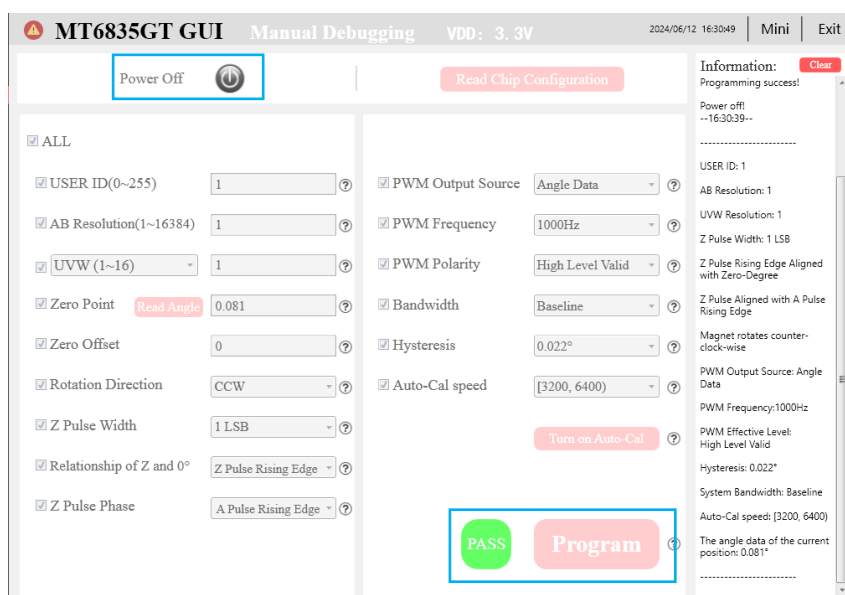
MT6835GT GUI Manual Debugging VDD: 3.3V 2024/06/12 16:30:49 Mini Exit

Power Off

Read Chip Configuration

ALL

USER ID(0~255) 1 ?

AB Resolution(1~16384) 1 ?

UVW (1~16) 1 ?

Zero Point Read Angle 0.081 ?

Zero Offset 0 ?

Rotation Direction CCW ?

Z Pulse Width 1 LSB ?

Relationship of Z and 0° Z Pulse Rising Edge ?

Z Pulse Phase A Pulse Rising Edge ?

PWM Output Source Angle Data ?

PWM Frequency 1000Hz ?

PWM Polarity High Level Valid ?

Bandwidth Baseline ?

Hysteresis 0.022° ?

Auto-Cal speed [3200, 6400) ?

Turn on Auto-Cal ?

PASS Program ?

Information: Clear

Programming success!

Power off!
--16:30:39--

------------------------

USER ID: 1

AB Resolution: 1

UVW Resolution: 1

Z Pulse Width: 1 LSB

Z Pulse Rising Edge Aligned with Zero-Degree

Z Pulse Aligned with A Pulse Rising Edge

Magnet rotates counter-clock-wise

PWM Output Source: Angle Data

PWM Frequency:1000Hz

PWM Effective Level: High Level Valid

Hysteresis: 0.022°

System Bandwidth: Baseline

Auto-Cal speed: [3200, 6400)

The angle data of the current position: 0.081°

------------------------